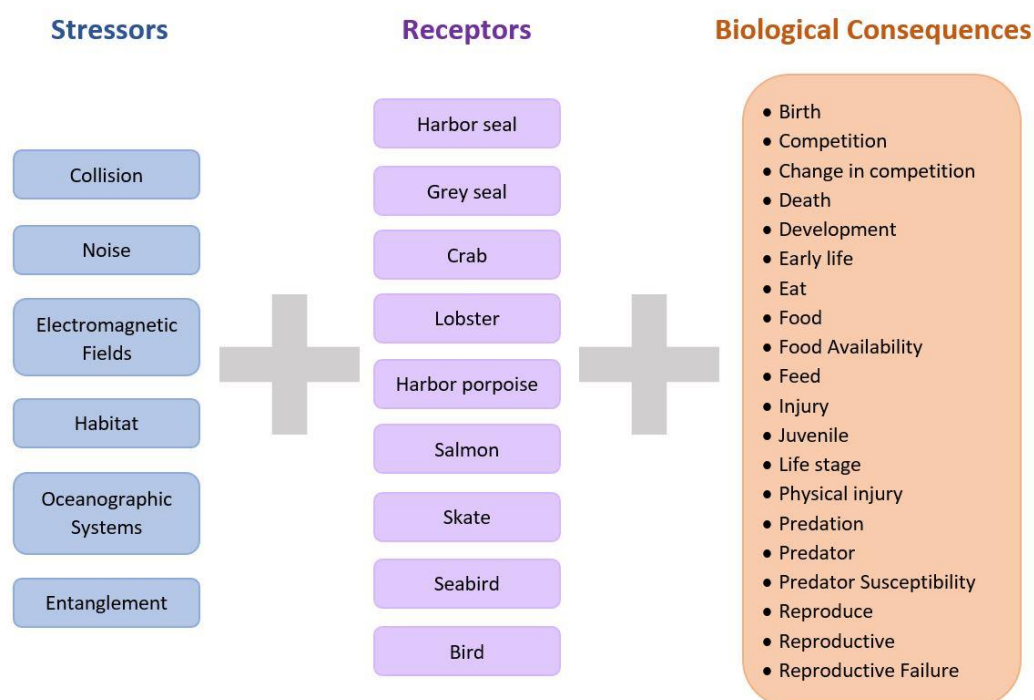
Stressors

Collision

Noise

Electromagnetic Fields

Habitat

Oceanographic Systems

Entanglement

Receptors

Harbor seal

Grey seal

Crab

Lobster

Harbor porpoise

Salmon

Skate

Seabird

Bird

Biological Consequences

- Birth
- Competition
- Change in competition
- Death
- Development
- Early life
- Eat
- Food
- Food Availability
- Feed
- Injury
- Juvenile
- Life stage
- Physical injury
- Predation
- Predator
- Predator Susceptibility
- Reproduce
- Reproductive
- Reproductive Failure